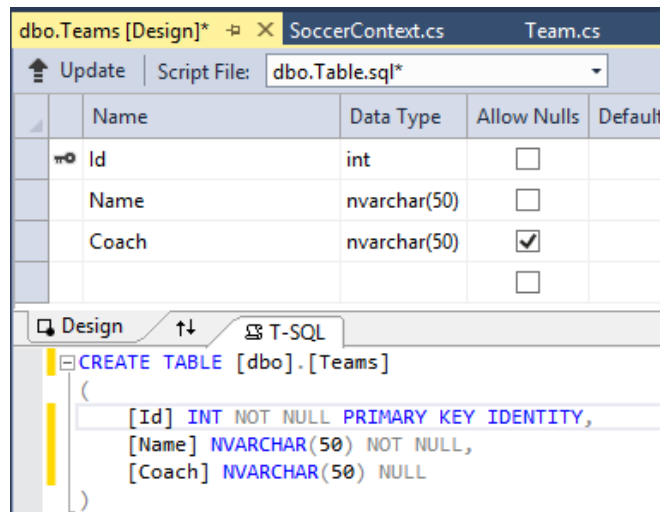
dbo.Teams [Design]* ⊣ ✕ SoccerContext.cs Team.cs

Update Script File: dbo.Table.sql*

| | Name | Data Type | Allow Nulls | Default |
|---|---|---|---|---|
| | Id | int | ☐ | |
| | Name | nvarchar(50) | ☐ | |
| | Coach | nvarchar(50) | ☑ | |
| | | | ☐ | |

Design ↑↓ T-SQL

CREATE TABLE [dbo].[Teams]
(
[Id] INT NOT NULL PRIMARY KEY IDENTITY,
[Name] NVARCHAR(50) NOT NULL,
[Coach] NVARCHAR(50) NULL
)